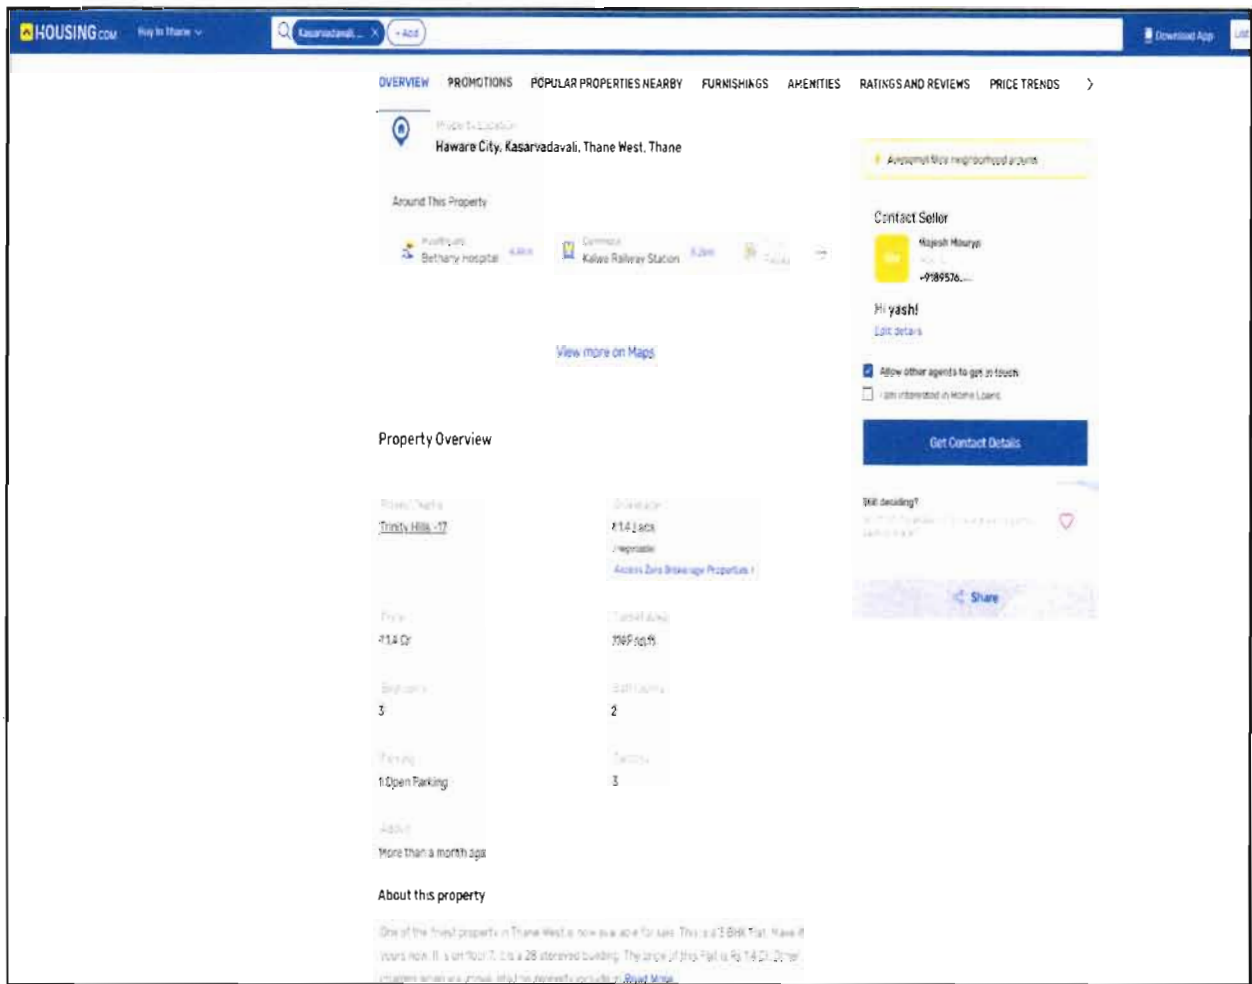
HOUSING.COM Buy in Thane

Kasarvadavali... × + Add

Download App

OVERVIEW PROMOTIONS POPULAR PROPERTIES NEARBY FURNISHINGS AMENITIES RATINGS AND REVIEWS PRICE TRENDS

Property Location
Haware City, Kasarvadavali, Thane West, Thane

Around This Property

Bethany Hospital

Kalwa Railway Station

View more on Maps

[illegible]

Contact Seller

Rajesh Maurya

+9189576...

Hi yash!
Edit details

Allow other agents to get in touch
I am interested in Home Loans

Get Contact Details

Still deciding?

Share

Property Overview

Trinity Hills -17

₹1.4 Lacs
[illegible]
Access Zero Brokerage Properties

₹1.4 Cr

1195 sq.ft

3

2

1 Open Parking

3

More than a month ago

About this property

One of the finest property in Thane West is now available for sale. This is a 3 BHK Flat. Have it yours now. It is on floor 7. It is a 28 storeyed building. The price of this Flat is Rs 1.4 Cr. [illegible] Read More